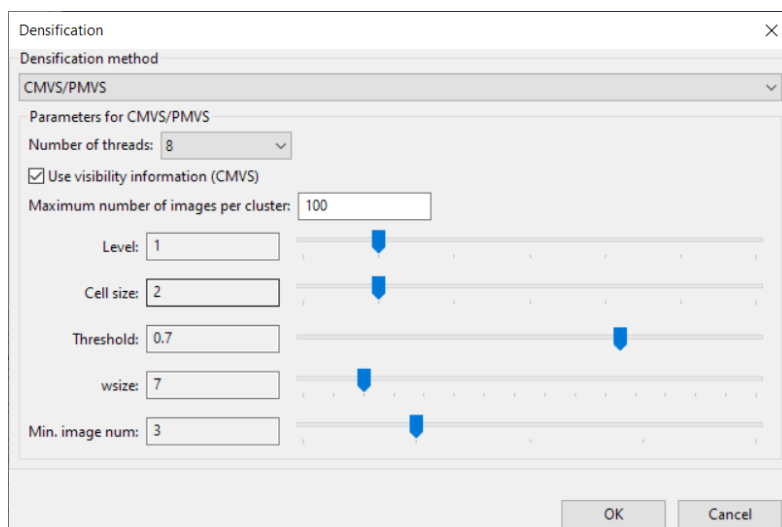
Densification

Densification method

CMVS/PMVS

Parameters for CMVS/PMVS

Number of threads: 8

Use visibility information (CMVS)

Maximum number of images per cluster: 100

Level: 1

Cell size: 2

Threshold: 0.7

wsize: 7

Min. image num: 3

OK

Cancel